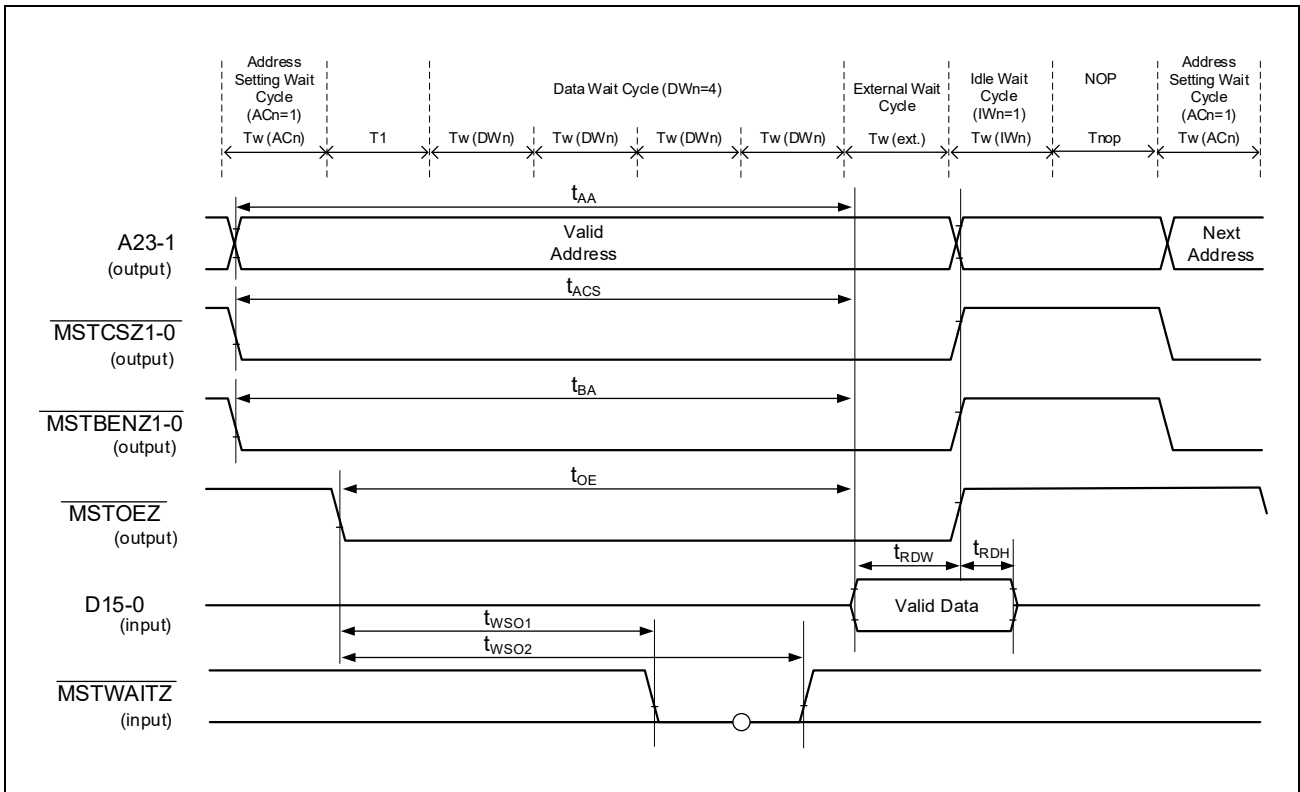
Address Setting Wait Cycle (ACn=1)

Data Wait Cycle (DWn=4)

External Wait Cycle

Idle Wait Cycle (IWn=1)

NOP

Address Setting Wait Cycle (ACn=1)

Tw (ACn)

T1

Tw (DWn)

Tw (DWn)

Tw (DWn)

Tw (DWn)

Tw (ext.)

Tw (IWn)

Tnop

Tw (ACn)

$t_{AA}$

A23-1 (output)

Valid Address

Next Address

$t_{ACS}$

$\overline{MSTCSZ1-0}$ (output)

$t_{BA}$

$\overline{MSTBENZ1-0}$ (output)

$t_{OE}$

$\overline{MSTOEZ}$ (output)

$t_{RDW}$

$t_{RDH}$

D15-0 (input)

Valid Data

$t_{WSO1}$

$t_{WSO2}$

$\overline{MSTWAITZ}$ (input)